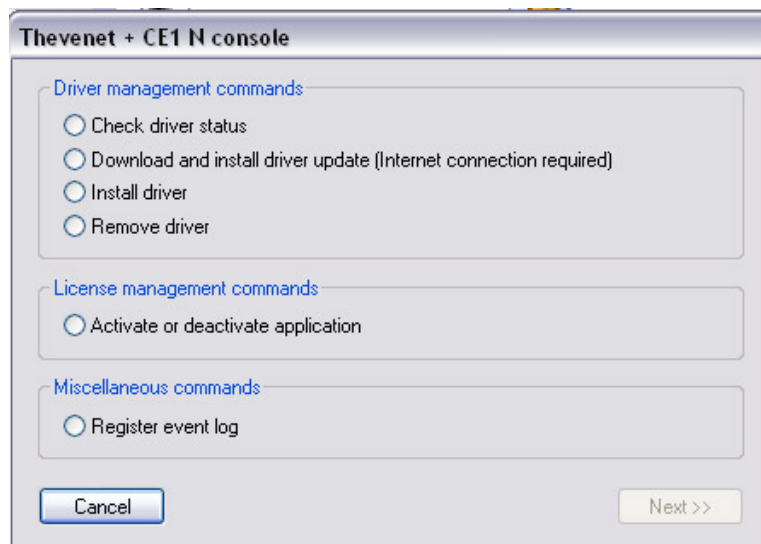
Thevenet + CE1 N console

Driver management commands

Check driver status

Download and install driver update (Internet connection required)

Install driver

Remove driver

License management commands

Activate or deactivate application

Miscellaneous commands

Register event log

Cancel

Next >>